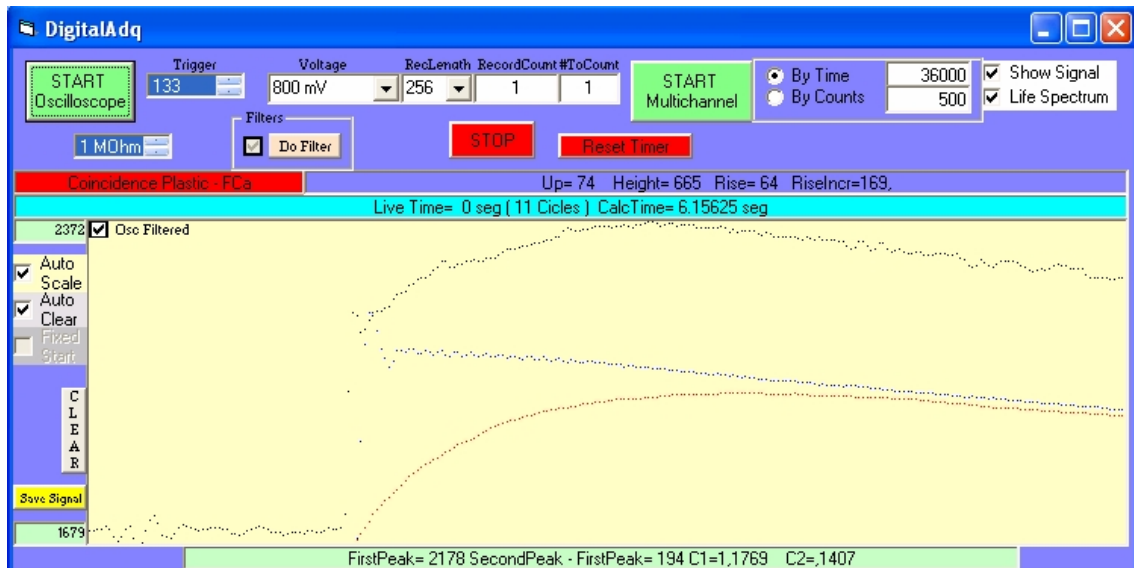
DigitalAdq

START Oscilloscope

Trigger
133

Voltage
800 mV

RecLength
256

RecordCount
1

#ToCount
1

START Multichannel

By Time 36000
By Counts 500

Show Signal
Life Spectrum

1 MOhm

Filters
Do Filter

STOP

Reset Timer

Coincidence Plastic - FCa

Up= 74 Height= 665 Rise= 64 RiseIncr=169,

Live Time= 0 seg ( 11 Cicles ) CalcTime= 6.15625 seg

2372

Osc Filtered

Auto Scale

Auto Clear

Fixed Start

C L E A R

Save Signal

1679

FirstPeak= 2178 SecondPeak - FirstPeak= 194 C1=1,1769 C2=,1407